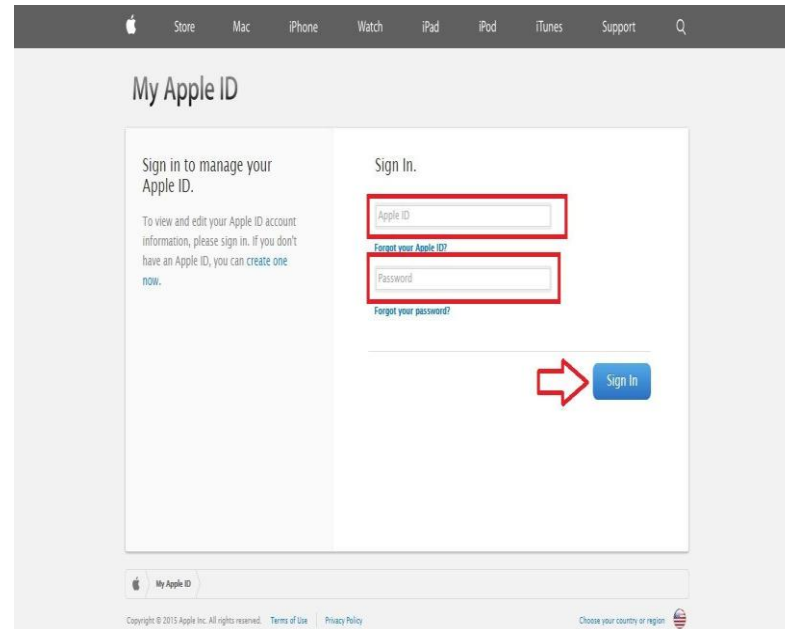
Store Mac iPhone Watch iPad iPod iTunes Support

My Apple ID

Sign in to manage your Apple ID.

To view and edit your Apple ID account information, please sign in. If you don't have an Apple ID, you can create one now.

Sign In.

Apple ID

Forgot your Apple ID?

Password

Forgot your password?

Sign In

My Apple ID

Copyright © 2015 Apple Inc. All rights reserved. Terms of Use | Privacy Policy

Choose your country or region